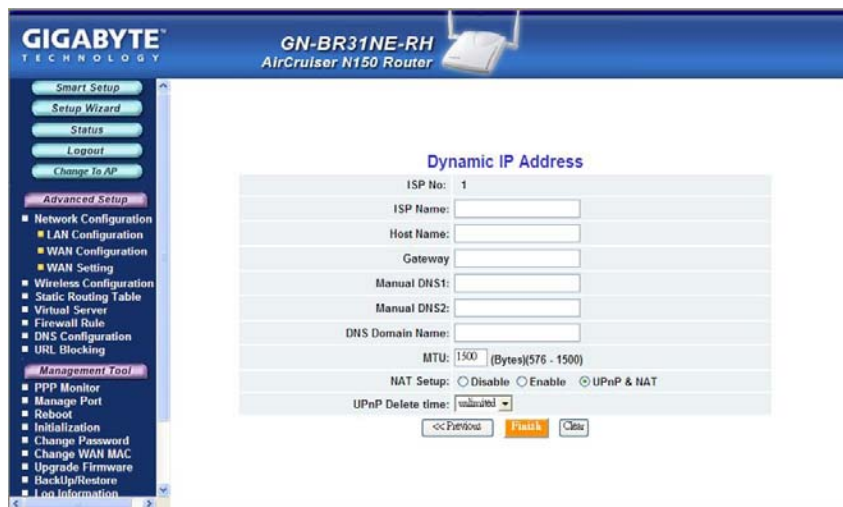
GIGABYTE
TECHNOLOGY

GN-BR31NE-RH
AirCruiser N150 Router

Smart Setup
Setup Wizard
Status
Logout
Change To AP

Advanced Setup
Network Configuration
LAN Configuration
WAN Configuration
WAN Setting
Wireless Configuration
Static Routing Table
Virtual Server
Firewall Rule
DNS Configuration
URL Blocking

Management Tool
PPP Monitor
Manage Port
Reboot
Initialization
Change Password
Change WAN MAC
Upgrade Firmware
BackUp/Restore
Log Information

Dynamic IP Address

| | |
|---|---|
| ISP No: | 1 |
| ISP Name: | |
| Host Name: | |
| Gateway | |
| Manual DNS1: | |
| Manual DNS2: | |
| DNS Domain Name: | |
| MTU: | 1500 (Bytes)(576 - 1500) |
| NAT Setup: | Disable Enable UPnP & NAT |
| UPnP Delete time: | unlimited |

<<Previous Finish Clear